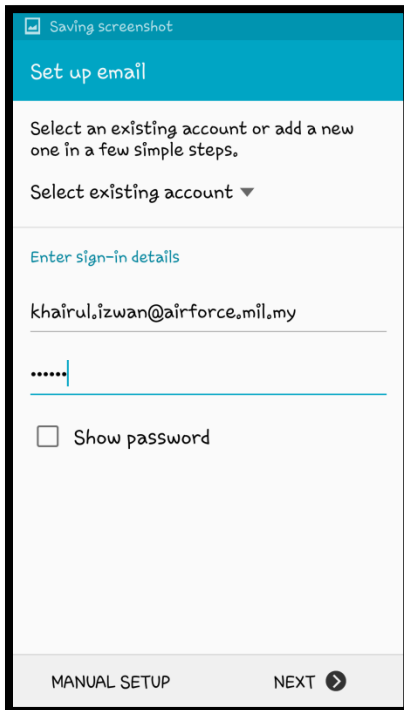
Saving screenshot

Set up email

Select an existing account or add a new one in a few simple steps.

Select existing account

Enter sign-in details

khairul.izwan@airforce.mil.my

••••••

Show password

MANUAL SETUP

NEXT